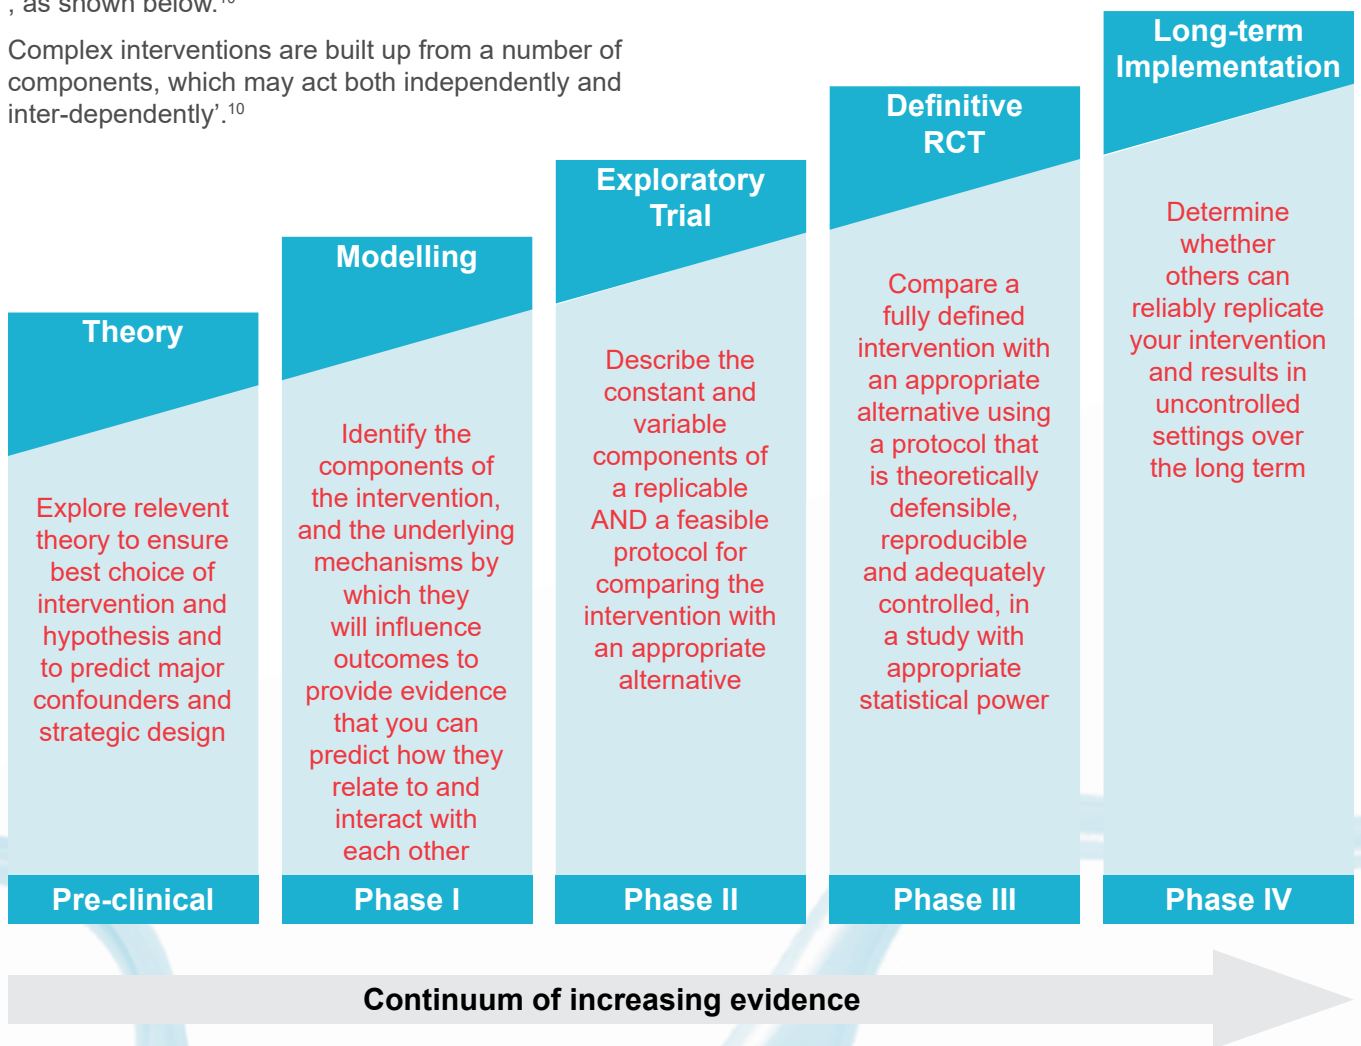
, as shown below.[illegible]

Complex interventions are built up from a number of components, which may act both independently and inter-dependently'.$^{10}$

Theory

Explore relevent theory to ensure best choice of intervention and hypothesis and to predict major confounders and strategic design

Pre-clinical

Modelling

Identify the components of the intervention, and the underlying mechanisms by which they will influence outcomes to provide evidence that you can predict how they relate to and interact with each other

Phase I

Exploratory Trial

Describe the constant and variable components of a replicable AND a feasible protocol for comparing the intervention with an appropriate alternative

Phase II

Definitive RCT

Compare a fully defined intervention with an appropriate alternative using a protocol that is theoretically defensible, reproducible and adequately controlled, in a study with appropriate statistical power

Phase III

Long-term Implementation

Determine whether others can reliably replicate your intervention and results in uncontrolled settings over the long term

Phase IV

Continuum of increasing evidence